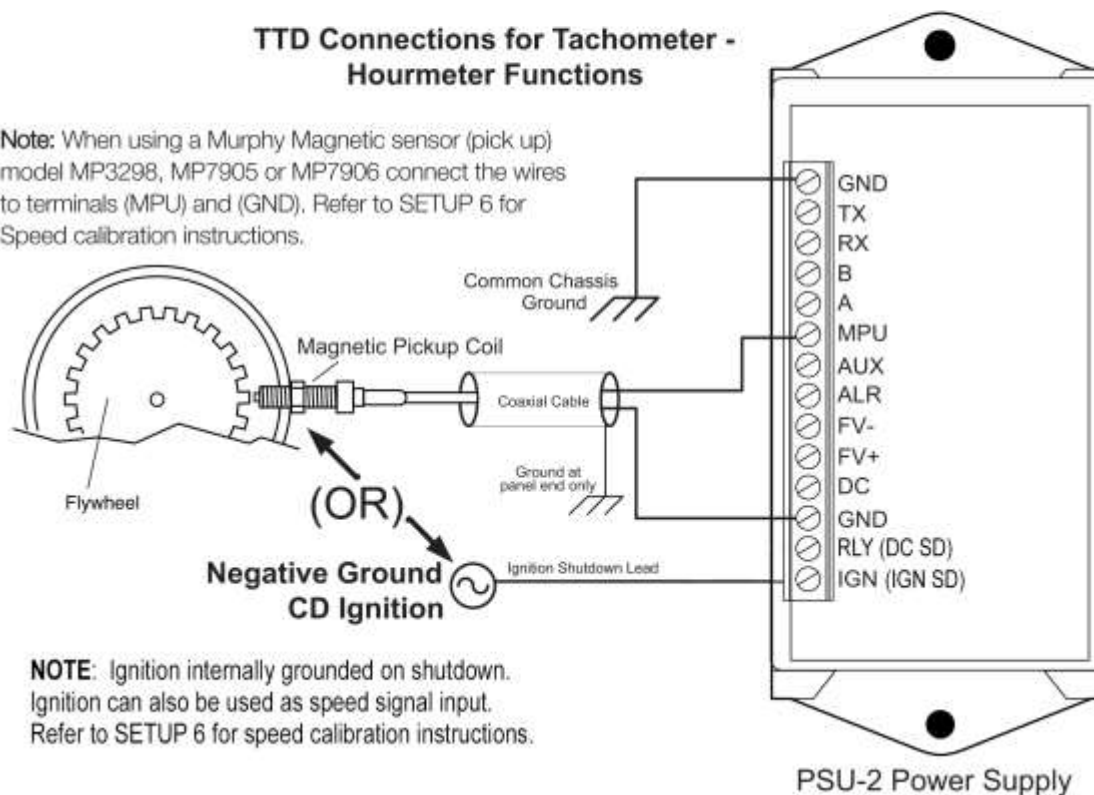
TTD Connections for Tachometer - Hourmeter Functions

Note: When using a Murphy Magnetic sensor (pick up) model MP3298, MP7905 or MP7906 connect the wires to terminals (MPU) and (GND). Refer to SETUP 6 for Speed calibration instructions.

GND
TX
RX
B
A
MPU
AUX
ALR
FV-
FV+
DC
GND
RLY (DC SD)
IGN (IGN SD)

Common Chassis Ground

Magnetic Pickup Coil

Coaxial Cable

Ground at panel end only

Flywheel

(OR)

Negative Ground CD Ignition

Ignition Shutdown Lead

NOTE: Ignition internally grounded on shutdown. Ignition can also be used as speed signal input. Refer to SETUP 6 for speed calibration instructions.

PSU-2 Power Supply